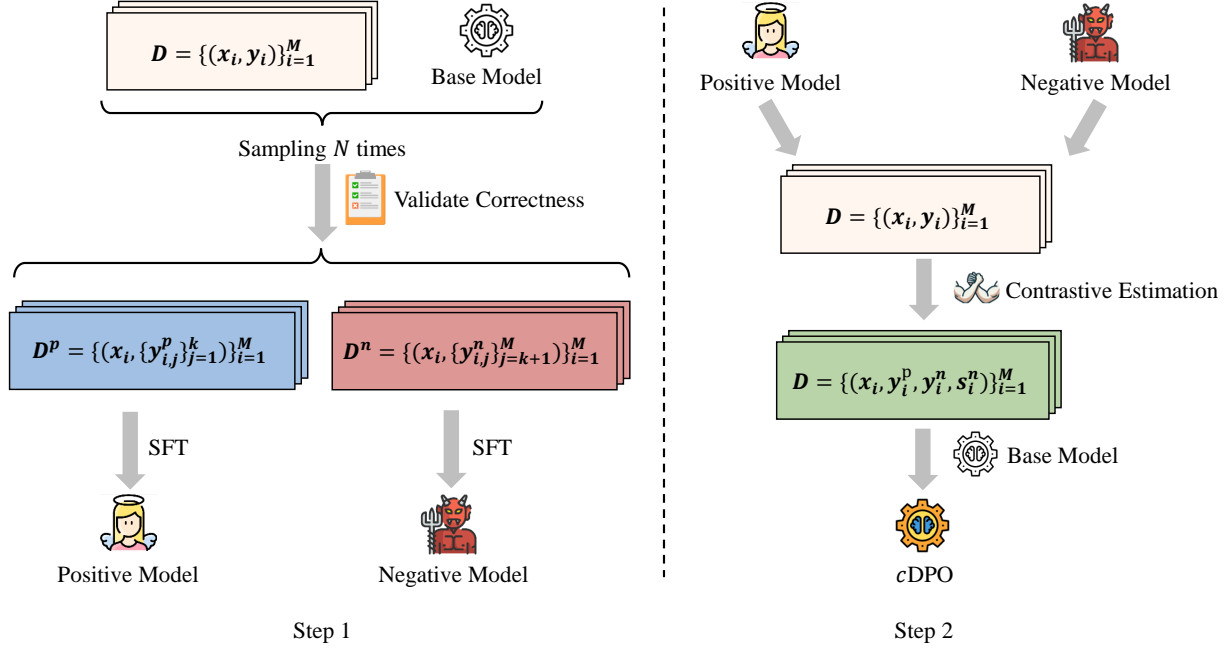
$\boldsymbol{D} = \{(\boldsymbol{x_i}, \boldsymbol{y_i})\}_{\boldsymbol{i=1}}^{\boldsymbol{M}}$

Base Model

Sampling $N$ times

Validate Correctness

$\boldsymbol{D^p} = \{(\boldsymbol{x_i}, \{\boldsymbol{y_{i,j}^p}\}_{\boldsymbol{j=1}}^{\boldsymbol{k}})\}_{\boldsymbol{i=1}}^{\boldsymbol{M}}$

$\boldsymbol{D^n} = \{(\boldsymbol{x_i}, \{\boldsymbol{y_{i,j}^n}\}_{\boldsymbol{j=k+1}}^{\boldsymbol{M}})\}_{\boldsymbol{i=1}}^{\boldsymbol{M}}$

SFT

SFT

Positive Model

Negative Model

Step 1

Positive Model

Negative Model

$\boldsymbol{D} = \{(\boldsymbol{x_i}, \boldsymbol{y_i})\}_{\boldsymbol{i=1}}^{\boldsymbol{M}}$

Contrastive Estimation

$\boldsymbol{D} = \{(\boldsymbol{x_i}, \boldsymbol{y_i^{\mathrm{p}}}, \boldsymbol{y_i^n}, \boldsymbol{s_i^n})\}_{\boldsymbol{i=1}}^{\boldsymbol{M}}$

Base Model

$c$DPO

Step 2